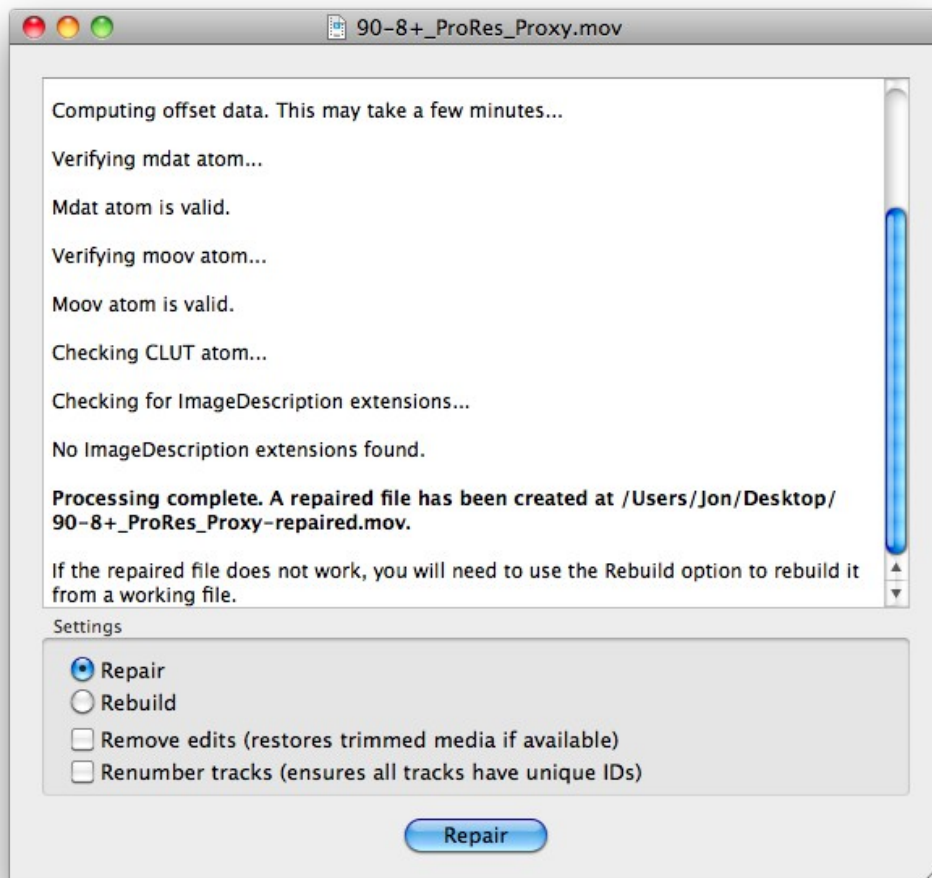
90-8+_ProRes_Proxy.mov

Computing offset data. This may take a few minutes...

Verifying mdat atom...

Mdat atom is valid.

Verifying moov atom...

Moov atom is valid.

Checking CLUT atom...

Checking for ImageDescription extensions...

No ImageDescription extensions found.

**Processing complete. A repaired file has been created at /Users/Jon/Desktop/90-8+_ProRes_Proxy-repaired.mov.**

If the repaired file does not work, you will need to use the Rebuild option to rebuild it from a working file.

Settings

Repair
Rebuild
Remove edits (restores trimmed media if available)
Renumber tracks (ensures all tracks have unique IDs)

Repair